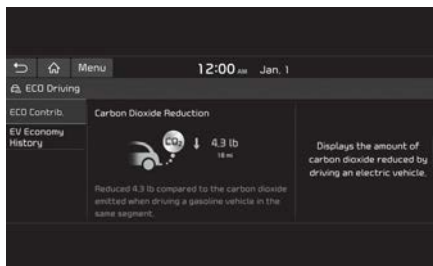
Menu 12:00 AM Jan. 1

ECO Driving

ECO Contrib.

EV Economy History

Carbon Dioxide Reduction

$CO_2$ ↓ 4.3 lb
18 mi

Reduced 4.3 lb compared to the carbon dioxide emitted when driving a gasoline vehicle in the same segment.

Displays the amount of carbon dioxide reduced by driving an electric vehicle.